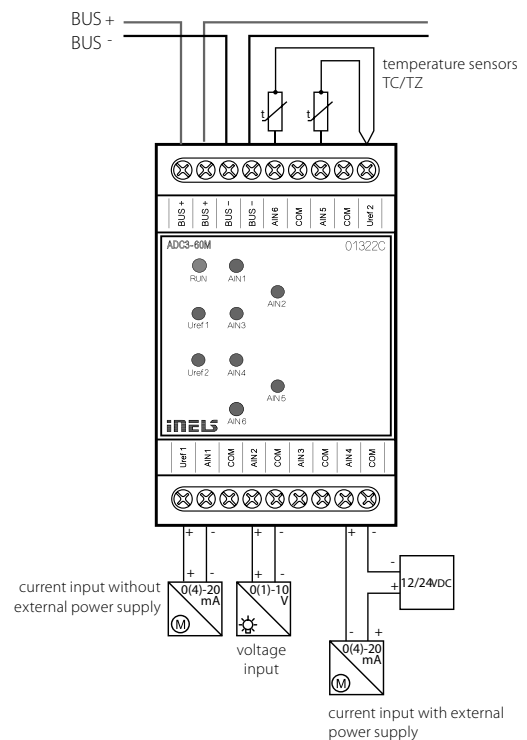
BUS +
BUS -

temperature sensors TC/TZ

t
t

BUS +
BUS +
BUS -
BUS -
AIN6
COM
AIN5
COM
Uref 2

ADC3-60M
01322C

RUN
AIN1
AIN2
Uref 1
AIN3
Uref 2
AIN4
AIN5
AIN6

iNELS

Uref 1
AIN1
COM
AIN2
COM
AIN3
COM
AIN4
COM

+ -
+ -
+ -
-
+

+ -
0(4)-20 mA
M
current input without external power supply

+ -
0(1)-10 V
voltage input

12/24VDC

- +
0(4)-20 mA
M
current input with external power supply